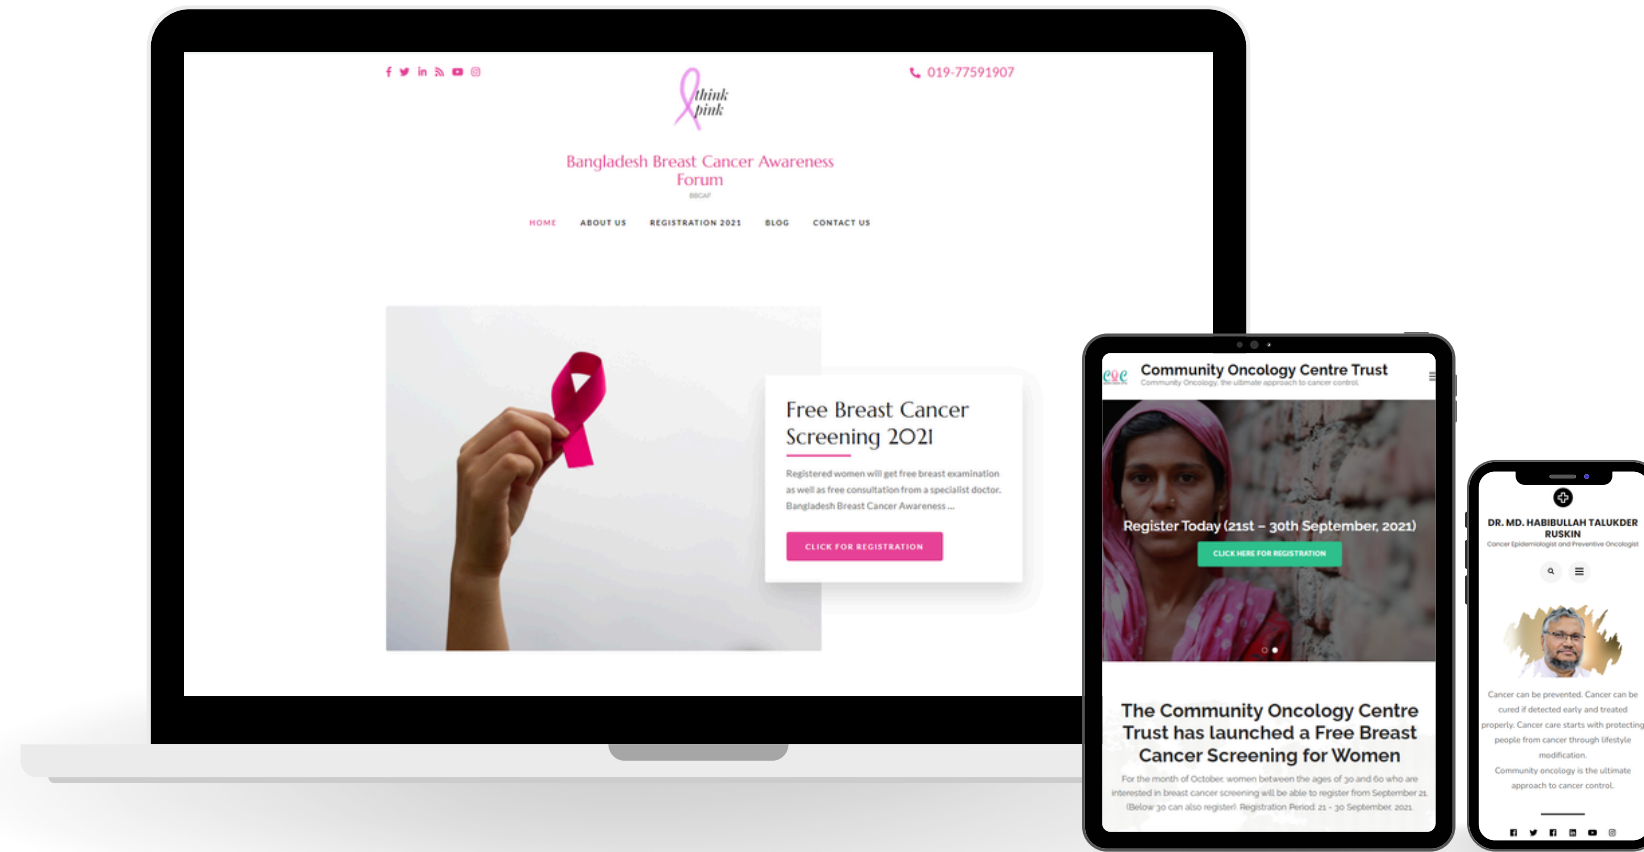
019-77591907

think pink

Bangladesh Breast Cancer Awareness Forum

BBCAF

HOME ABOUT US REGISTRATION 2021 BLOG CONTACT US

Free Breast Cancer Screening 2021

Registered women will get free breast examination as well as free consultation from a specialist doctor. Bangladesh Breast Cancer Awareness ...

CLICK FOR REGISTRATION

Community Oncology Centre Trust

Community Oncology, the ultimate approach to cancer control.

Register Today (21st – 30th September, 2021)

CLICK HERE FOR REGISTRATION

The Community Oncology Centre Trust has launched a Free Breast Cancer Screening for Women

For the month of October, women between the ages of 30 and 60 who are interested in breast cancer screening will be able to register from September 21. (Below 30 can also register). Registration Period: 21 - 30 September, 2021.

DR. MD. HABIBULLAH TALUKDER RUSKIN

Cancer Epidemiologist and Preventive Oncologist

Cancer can be prevented. Cancer can be cured if detected early and treated properly. Cancer care starts with protecting people from cancer through lifestyle modification.

Community oncology is the ultimate approach to cancer control.